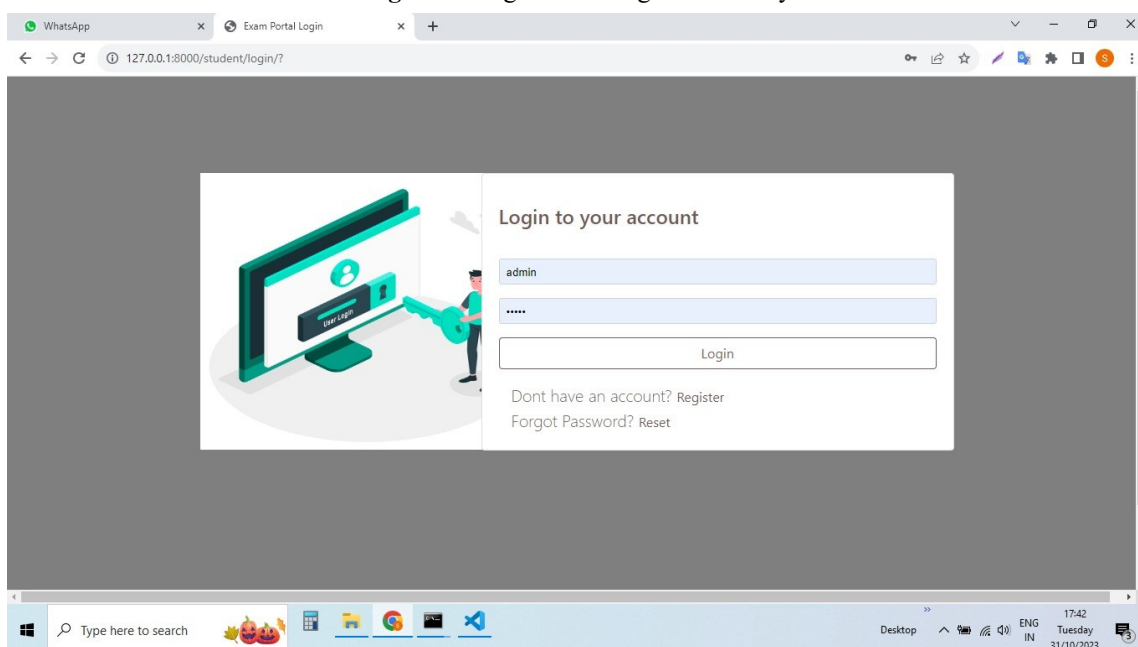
WhatsApp
Exam Portal Login
127.0.0.1:8000/student/login/?

User Login

Login to your account

admin

•••••

Login

Dont have an account? Register
Forgot Password? Reset

Type here to search

Desktop
ENG
IN
17:42
Tuesday
31/10/2023